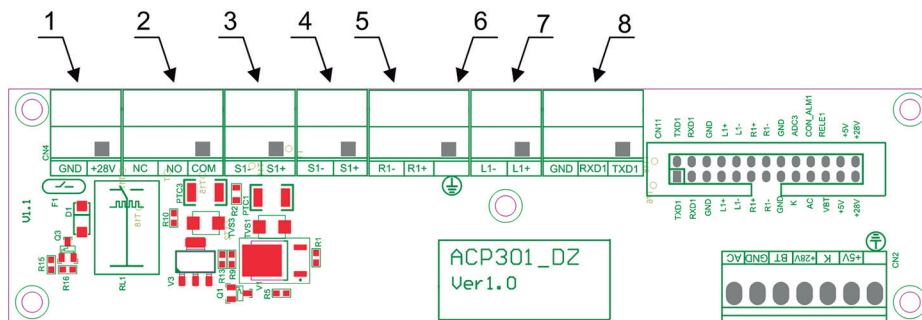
1
2
3
4
5
6
7
8

CN4
GND +28V NC NO COM S1- S1+ S1- S1+ R1- R1+ L1- L1+ GND RXD1 TXD1

CN11
TXD1 RXD1 GND L1+ L1- R1+ R1- GND ADC3 CON_ALM1 RELE1 +5V +28V
TXD1 RXD1 GND L1+ L1- R1+ R1- GND K AC VBT +5V +28V

V1.1
F1
D1
Q3
R15
R16
RL1
R10
PTC3
R2
PTC1
TVS2
TVS1
R1
V3
R13
R9
Q1
R5
V1

ACP301_DZ
Ver1.0

CN2
AC GND BT +28V K +5V